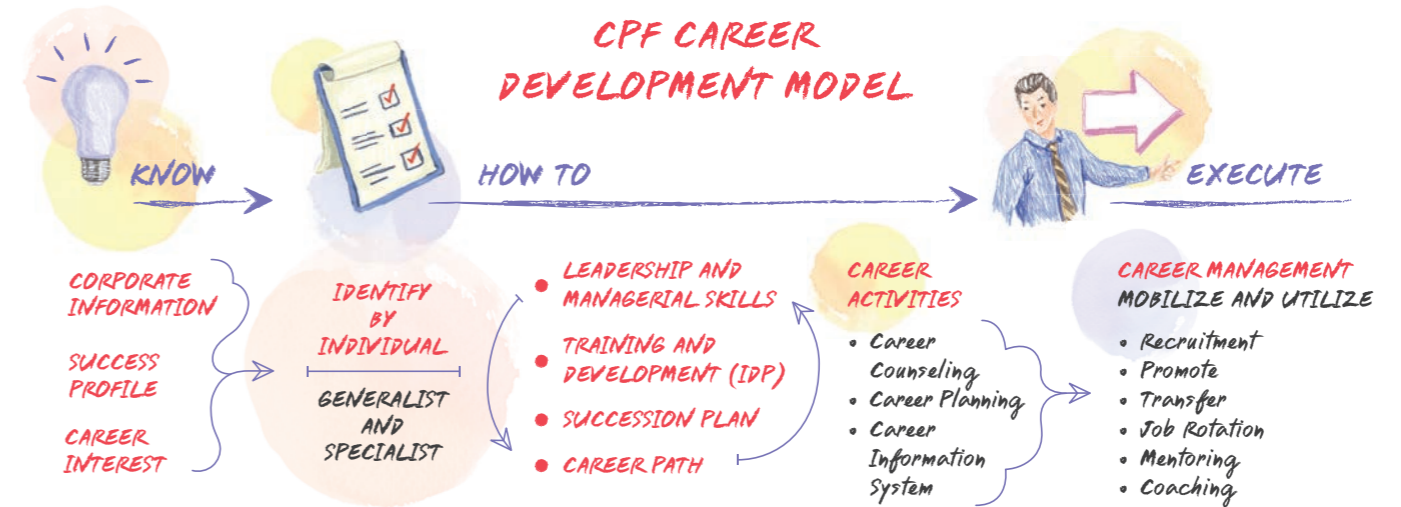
CPF CAREER DEVELOPMENT MODEL

KNOW

HOW TO

EXECUTE

CORPORATE INFORMATION

SUCCESS PROFILE

CAREER INTEREST

IDENTIFY BY INDIVIDUAL

GENERALIST AND SPECIALIST

• LEADERSHIP AND MANAGERIAL SKILLS
• TRAINING AND DEVELOPMENT (IDP)
• SUCCESSION PLAN
• CAREER PATH

CAREER ACTIVITIES
• Career Counseling
• Career Planning
• Career Information System

CAREER MANAGEMENT
MOBILIZE AND UTILIZE
• Recruitment
• Promote
• Transfer
• Job Rotation
• Mentoring
• Coaching